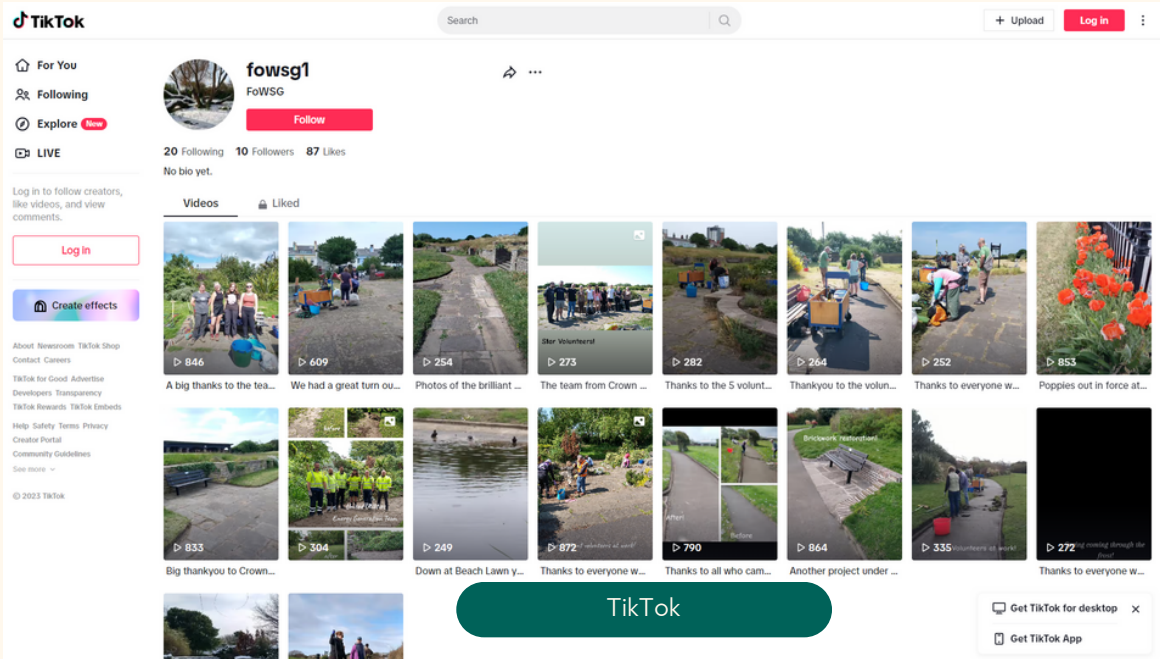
TikTok

Search

+ Upload

Log in

For You

Following

Explore New

LIVE

Log in to follow creators, like videos, and view comments.

Log in

Create effects

About Newsroom TikTok Shop Contact Careers

TikTok for Good Advertise Developers Transparency TikTok Rewards TikTok Embeds

Help Safety Terms Privacy Creator Portal Community Guidelines

See more

© 2023 TikTok

fowsg1

FoWSG

Follow

20 Following 10 Followers 87 Likes

No bio yet.

Videos

Liked

846
A big thanks to the tea...

609
We had a great turn ou...

254
Photos of the brilliant ...

Star Volunteers!
273
The team from Crown ...

282
Thanks to the 5 volunt...

264
Thankyou to the volun...

252
Thanks to everyone w...

853
Poppies out in force at...

833
Big thankyou to Crown...

Before

304

249
Down at Beach Lawn y...

872
Thanks to everyone w...

After!
Before
790
Thanks to all who cam...

Brickwork restoration!
864
Another project under ...

335 Volunteers at work!

272
Thanks to everyone w...

TikTok

Get TikTok for desktop

Get TikTok App